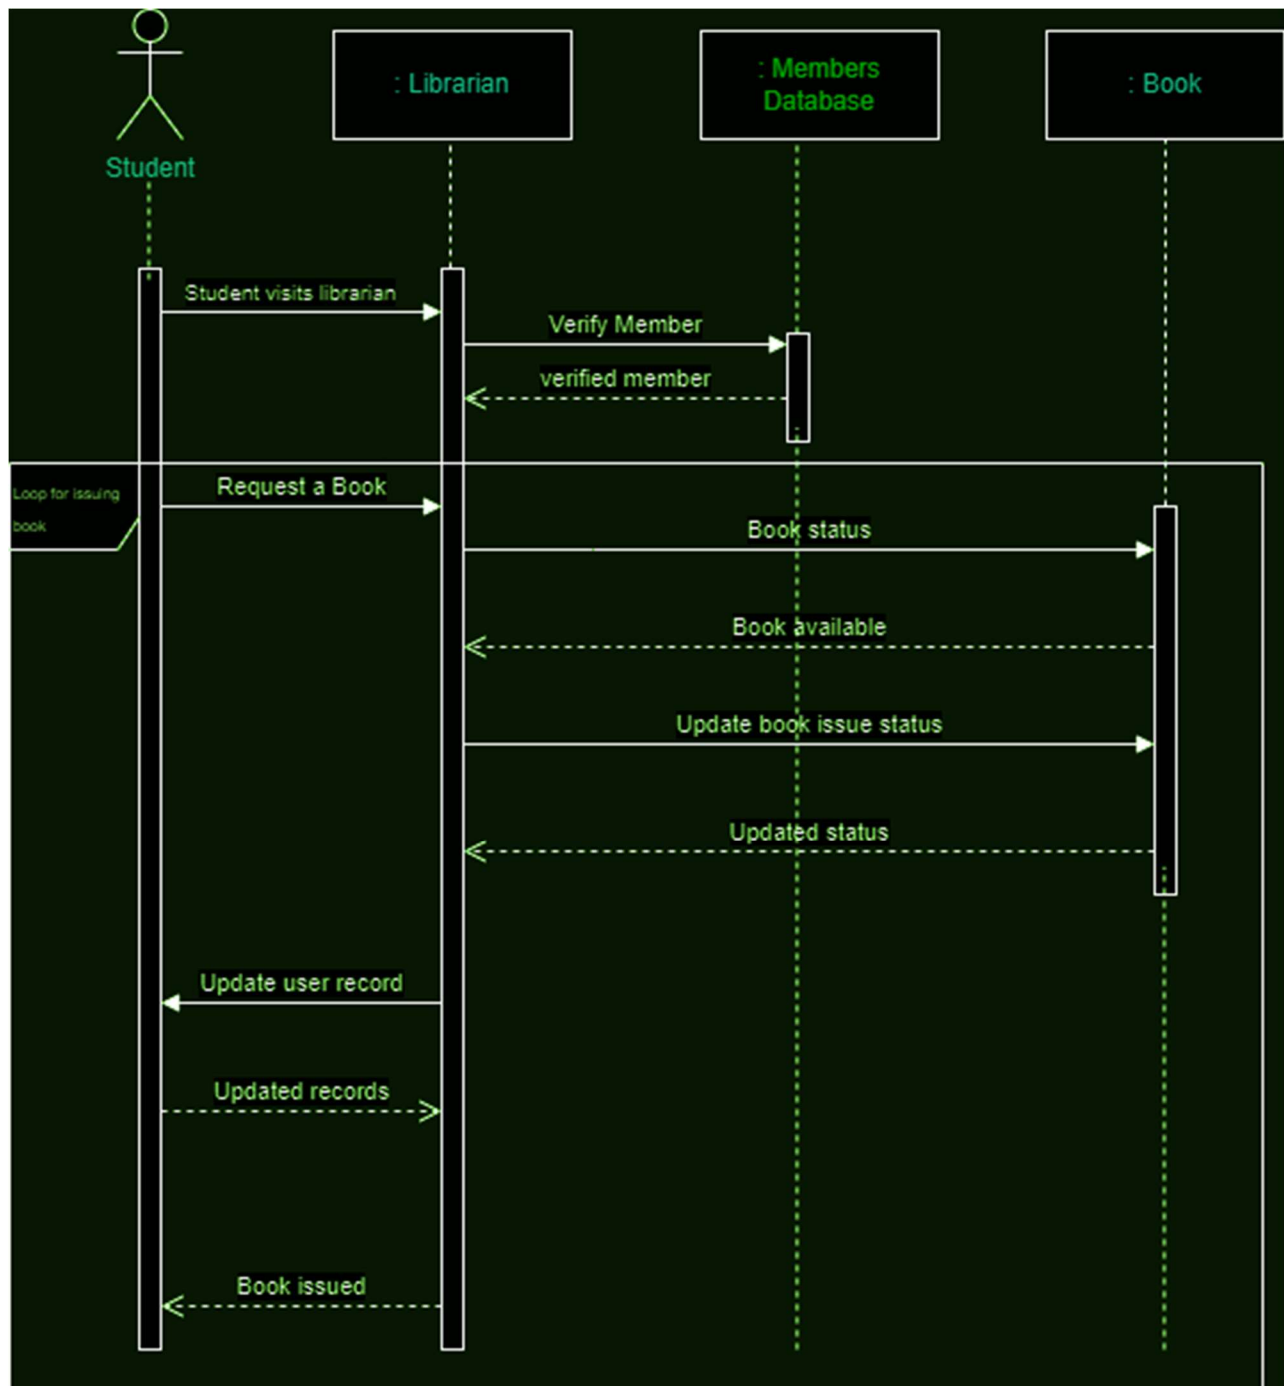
Student

: Librarian

: Members Database

: Book

Student visits librarian

Verify Member

verified member

Loop for issuing book

Request a Book

Book status

Book available

Update book issue status

Updated status

Update user record

Updated records

Book issued